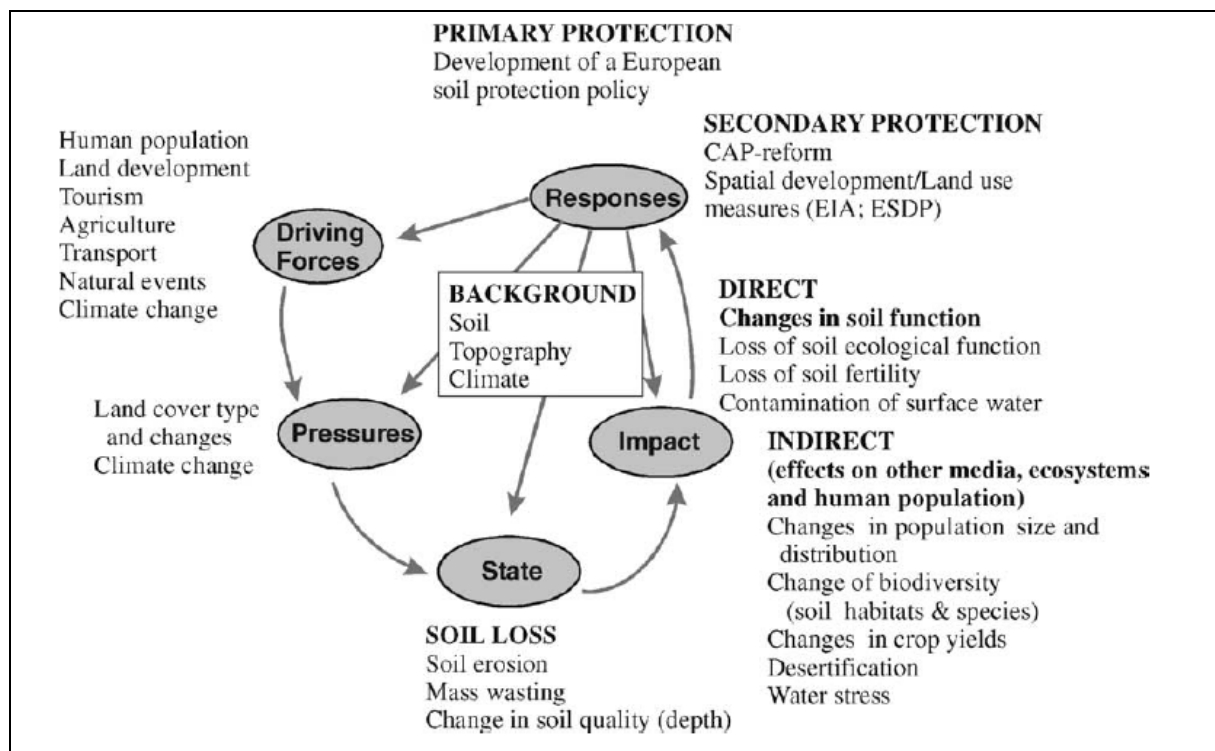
PRIMARY PROTECTION
Development of a European soil protection policy

SECONDARY PROTECTION
CAP-reform
Spatial development/Land use measures (EIA; ESDP)

Human population
Land development
Tourism
Agriculture
Transport
Natural events
Climate change

Responses

Driving Forces

BACKGROUND
Soil
Topography
Climate

DIRECT
Changes in soil function
Loss of soil ecological function
Loss of soil fertility
Contamination of surface water

Land cover type and changes
Climate change

Pressures

Impact

INDIRECT
(effects on other media, ecosystems and human population)
Changes in population size and distribution
Change of biodiversity (soil habitats & species)
Changes in crop yields
Desertification
Water stress

State

SOIL LOSS
Soil erosion
Mass wasting
Change in soil quality (depth)